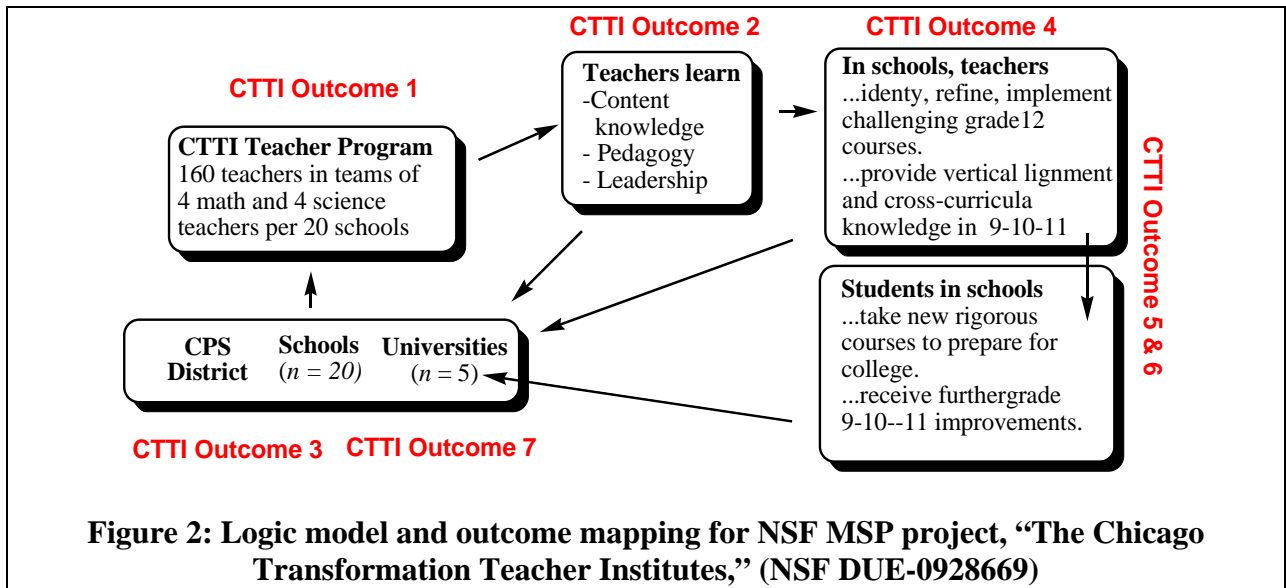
CTTI Outcome 2

CTTI Outcome 4

CTTI Outcome 1

Teachers learn
-Content knowledge
- Pedagogy
- Leadership

In schools, teachers
...identy, refine, implement challenging grade12 courses.
...provide vertical lignment and cross-curricula knowledge in 9-10-11

CTTI Outcome 5 & 6

CTTI Teacher Program
160 teachers in teams of 4 math and 4 science teachers per 20 schools

Students in schools
...take new rigorous courses to prepare for college.
...receive furthergrade 9-10--11 improvements.

CPS District

Schools
($n$ = 20)

Universities
($n$ = 5)

CTTI Outcome 3

CTTI Outcome 7

Figure 2: Logic model and outcome mapping for NSF MSP project, “The Chicago Transformation Teacher Institutes,” (NSF DUE-0928669)